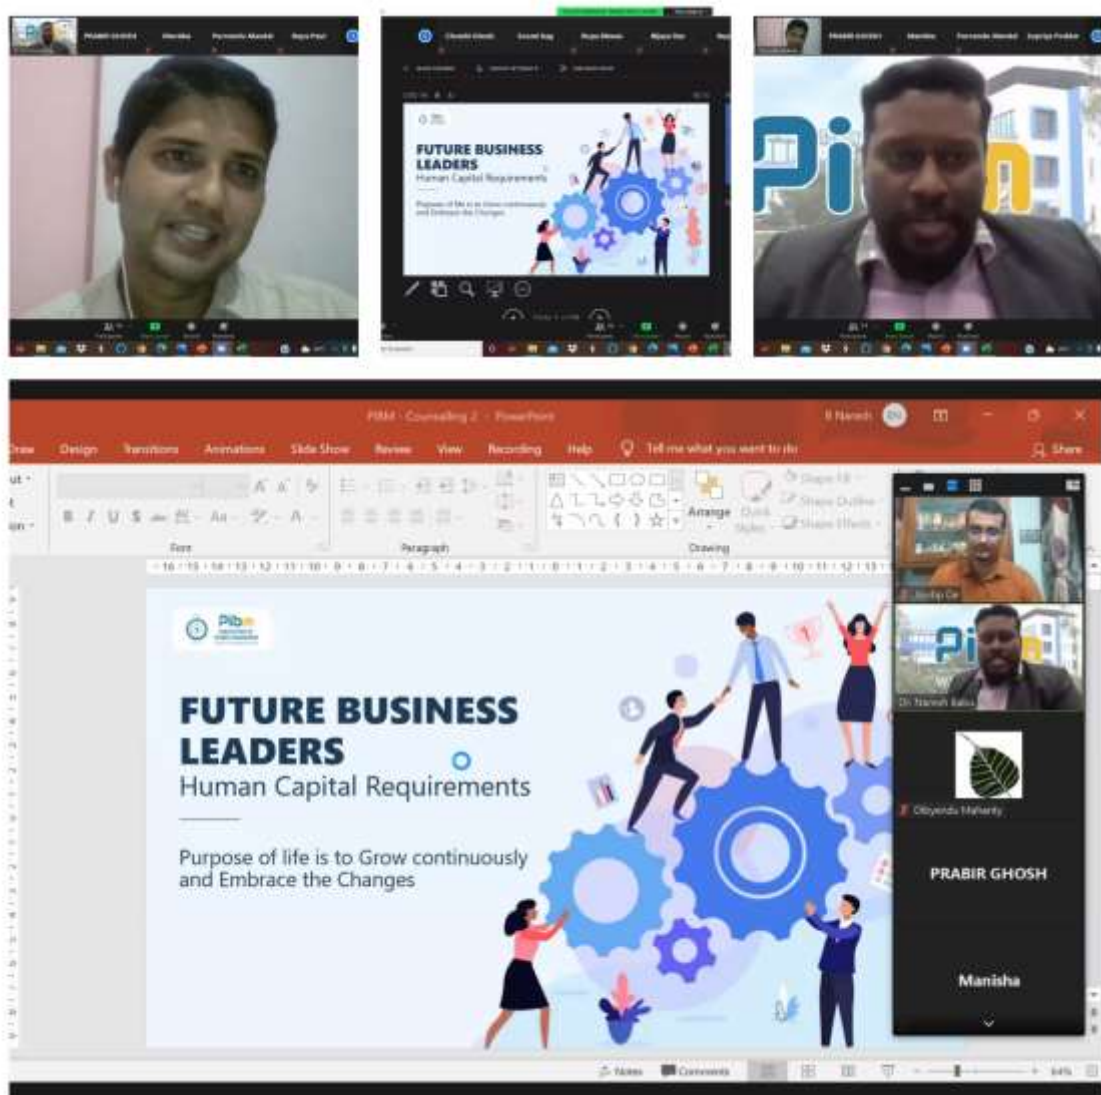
PRABIR GHOSH Manisha Parmeshi Mandal Rupa Paul

FUTURE BUSINESS LEADERS
Human Capital Requirements

Purpose of life is to Grow continuously and Embrace the Changes

PIBM - Counselling 2 - PowerPoint

R Naresh

Draw Design Transitions Animations Slide Show Review View Recording Help Tell me what you want to do Share

Font Paragraph Drawing Arrange Quick Styles Shape Fill Shape Outline Shape Effects

Pibm

FUTURE BUSINESS LEADERS
Human Capital Requirements

Purpose of life is to Grow continuously and Embrace the Changes

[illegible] De

Dr. Naresh Babu

Dibyendu Mahanty

PRABIR GHOSH

Manisha

Notes Comments